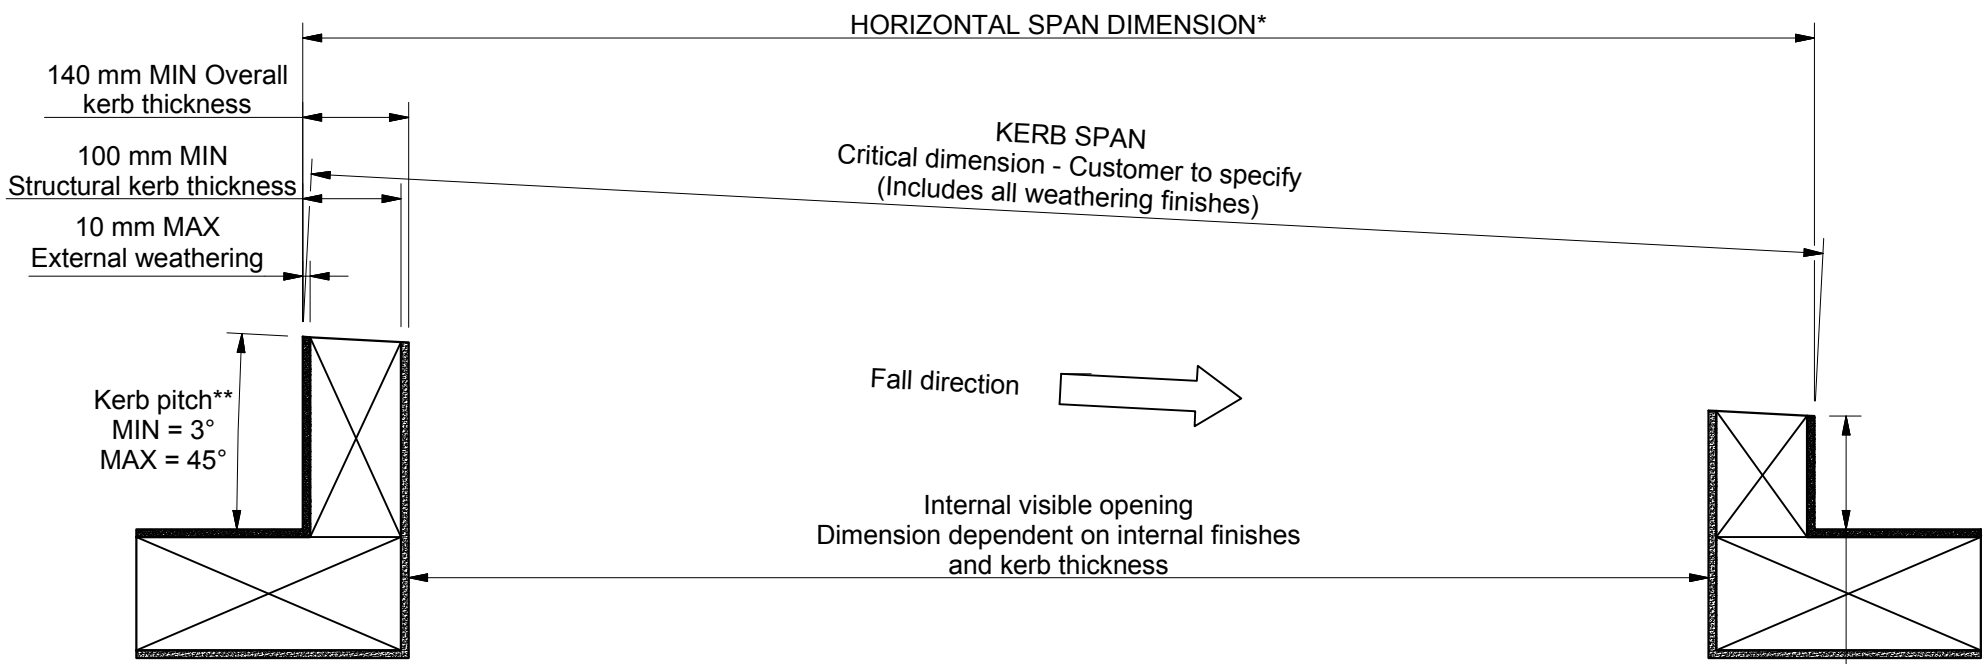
HORIZONTAL SPAN DIMENSION*

140 mm MIN Overall kerb thickness

100 mm MIN Structural kerb thickness

10 mm MAX External weathering

KERB SPAN
Critical dimension - Customer to specify
(Includes all weathering finishes)

Kerb pitch**
MIN = 3°
MAX = 45°

Fall direction

Internal visible opening
Dimension dependent on internal finishes and kerb thickness